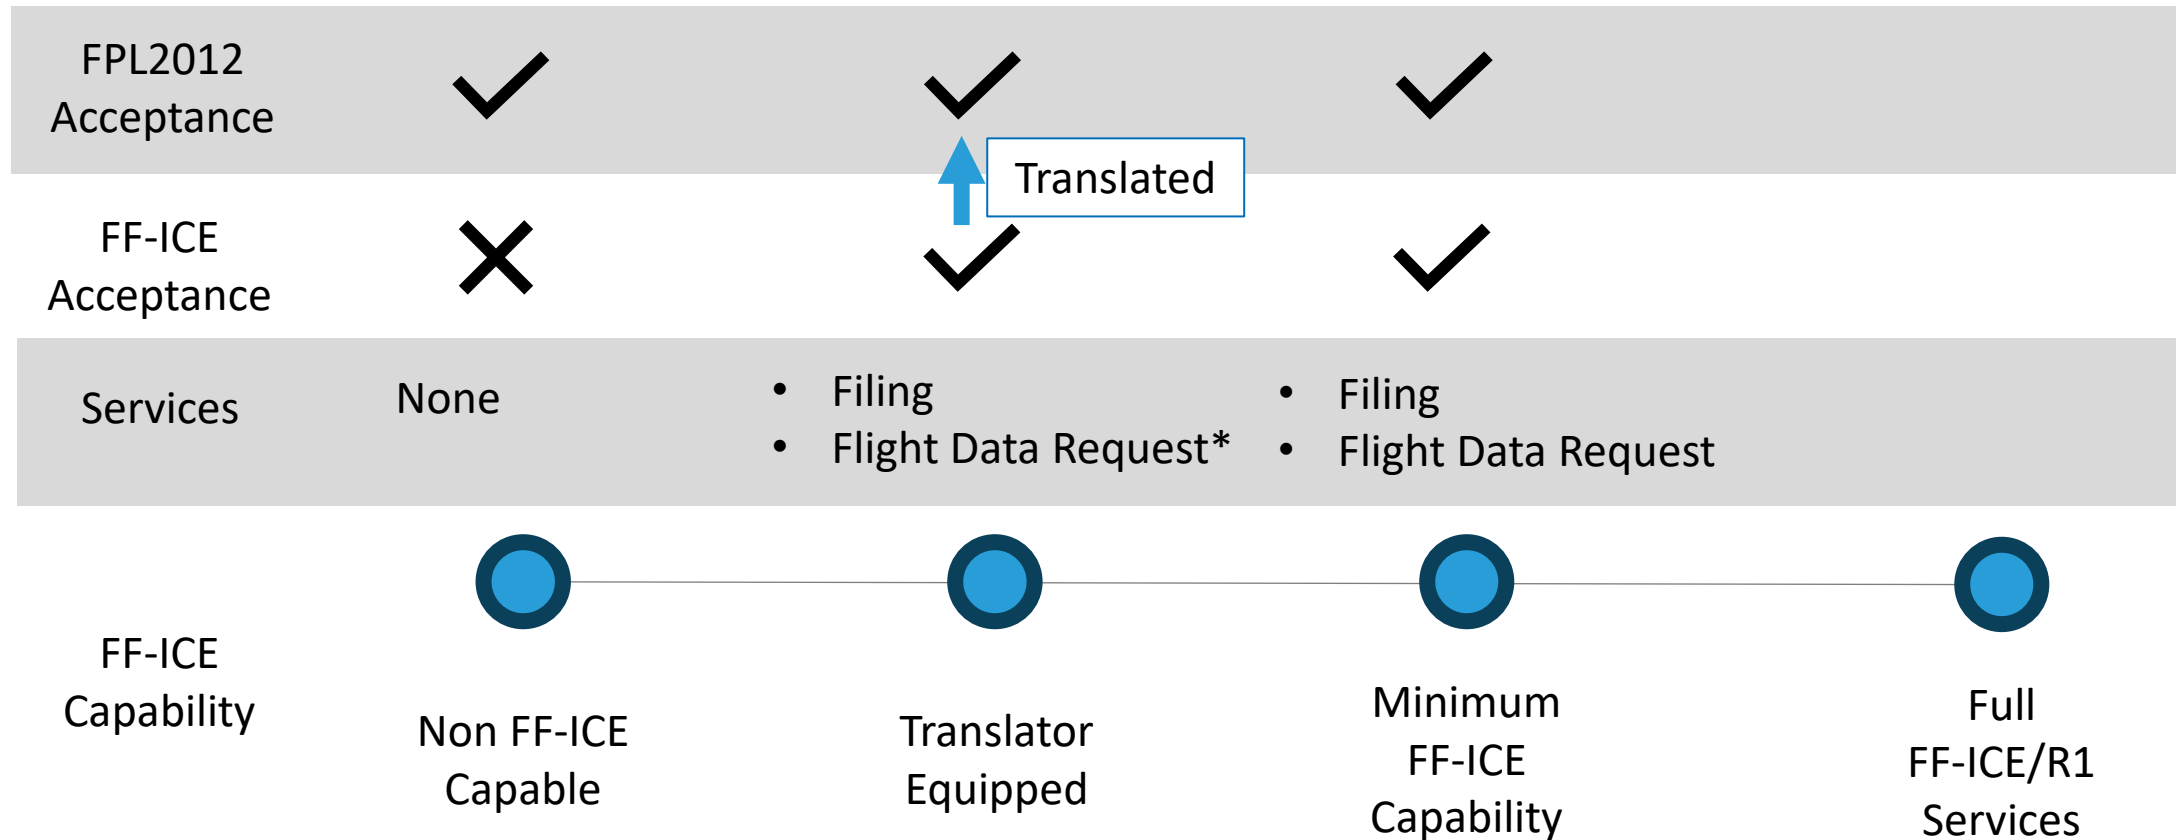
FPL2012 Acceptance

Translated

FF-ICE Acceptance

Services

None

- Filing
- Flight Data Request*

- Filing
- Flight Data Request

FF-ICE Capability

Non FF-ICE Capable

Translator Equipped

Minimum FF-ICE Capability

Full FF-ICE/R1 Services